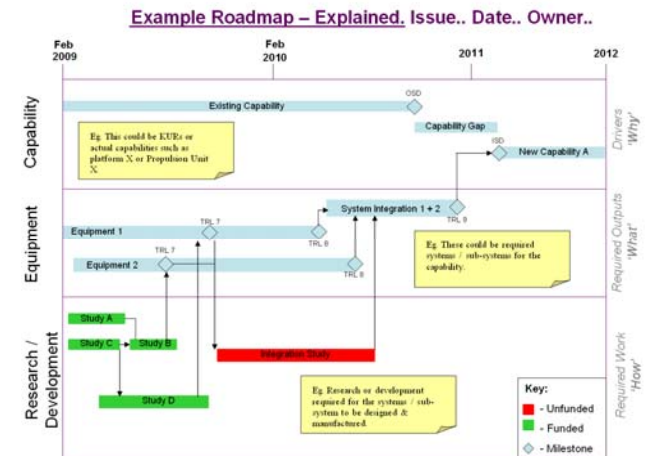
Example Roadmap – Explained. Issue.. Date.. Owner..

Feb 2009
Feb 2010
2011
2012

Capability
Existing Capability
OSD
Capability Gap
ISD
New Capability A
Eg. This could be KURs or actual capabilities such as platform X or Propulsion Unit X
Drivers 'Why'

Equipment
System Integration 1 + 2
TRL 7
Equipment 1
TRL 8
TRL 9
TRL 7
Equipment 2
TRL 8
Eg. These could be required systems / sub-systems for the capability.
Required Outputs 'What'

Research / Development
Study A
Study C
Study B
Integration Study
Study D
Eg. Research or development required for the systems / sub-system to be designed & manufactured.
Key:
- Unfunded
- Funded
- Milestone
Required Work 'How'